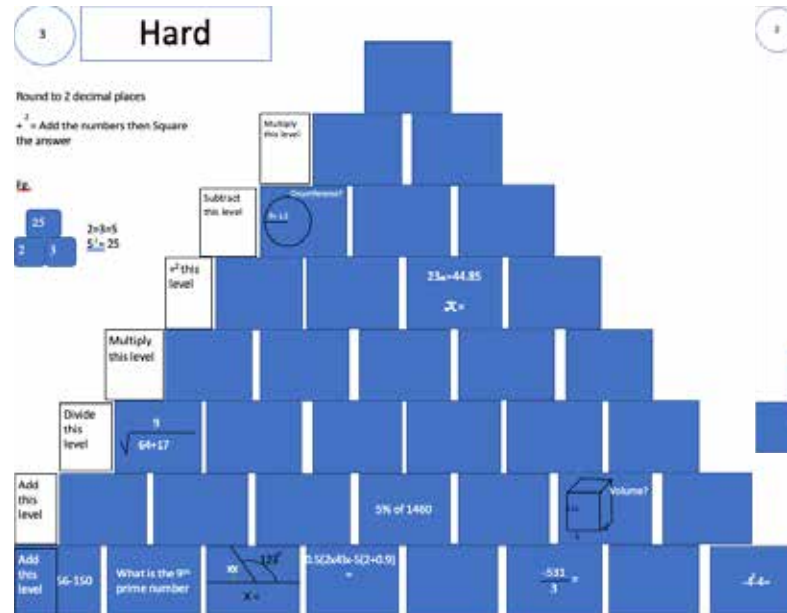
3

Hard

Round to 2 decimal places

$+^2$ = Add the numbers then Square the answer

Eg.

25

2

3

2+3=5

$5^2$= 25

Multiply this level

Subtract this level

Circumference?

r= 1.1

$+^2$ this level

23x=44.85

x=

Multiply this level

Divide this level

$\sqrt{\frac{9}{64+17}}$

Add this level

5% of 1460

Volume?

Add this level

56-150

What is the 9th prime number

127

x

x =

0.5(2x4)x-5(2+0.9)

=

$\frac{-531}{3}$ =

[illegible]

3